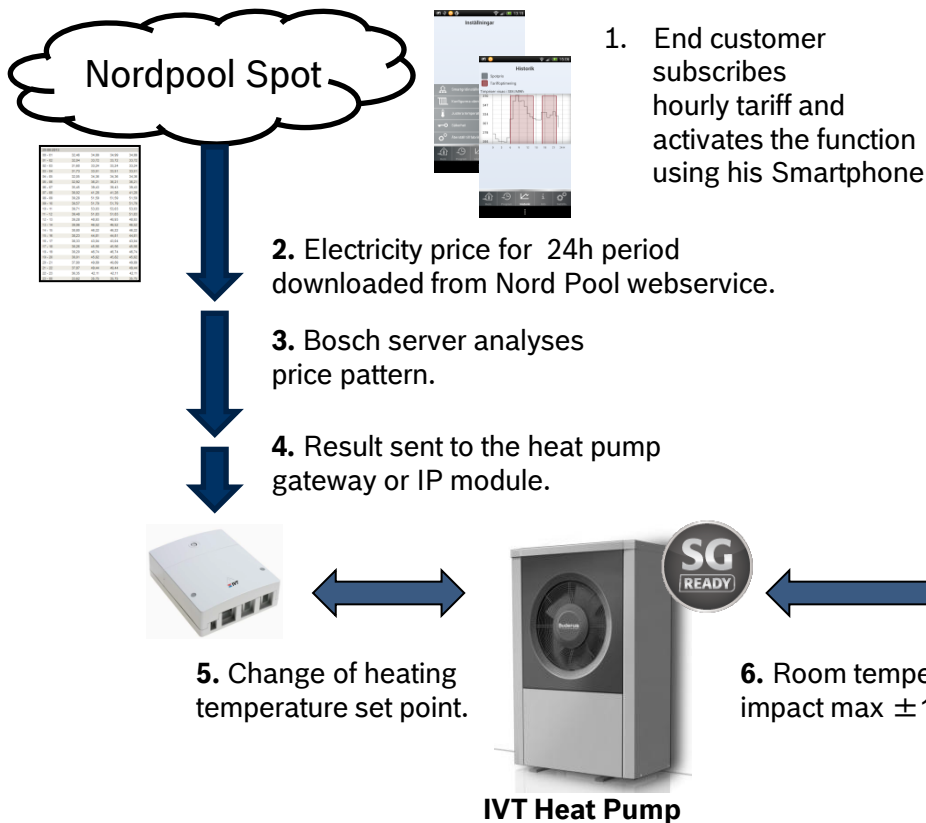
Nordpool Spot

1. End customer subscribes hourly tariff and activates the function using his Smartphone

Inställningar

Historik

2. Electricity price for 24h period downloaded from Nord Pool webservice.

3. Bosch server analyses price pattern.

4. Result sent to the heat pump gateway or IP module.

SG READY

5. Change of heating temperature set point.

6. Room tempe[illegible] impact max ±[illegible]

IVT Heat Pump